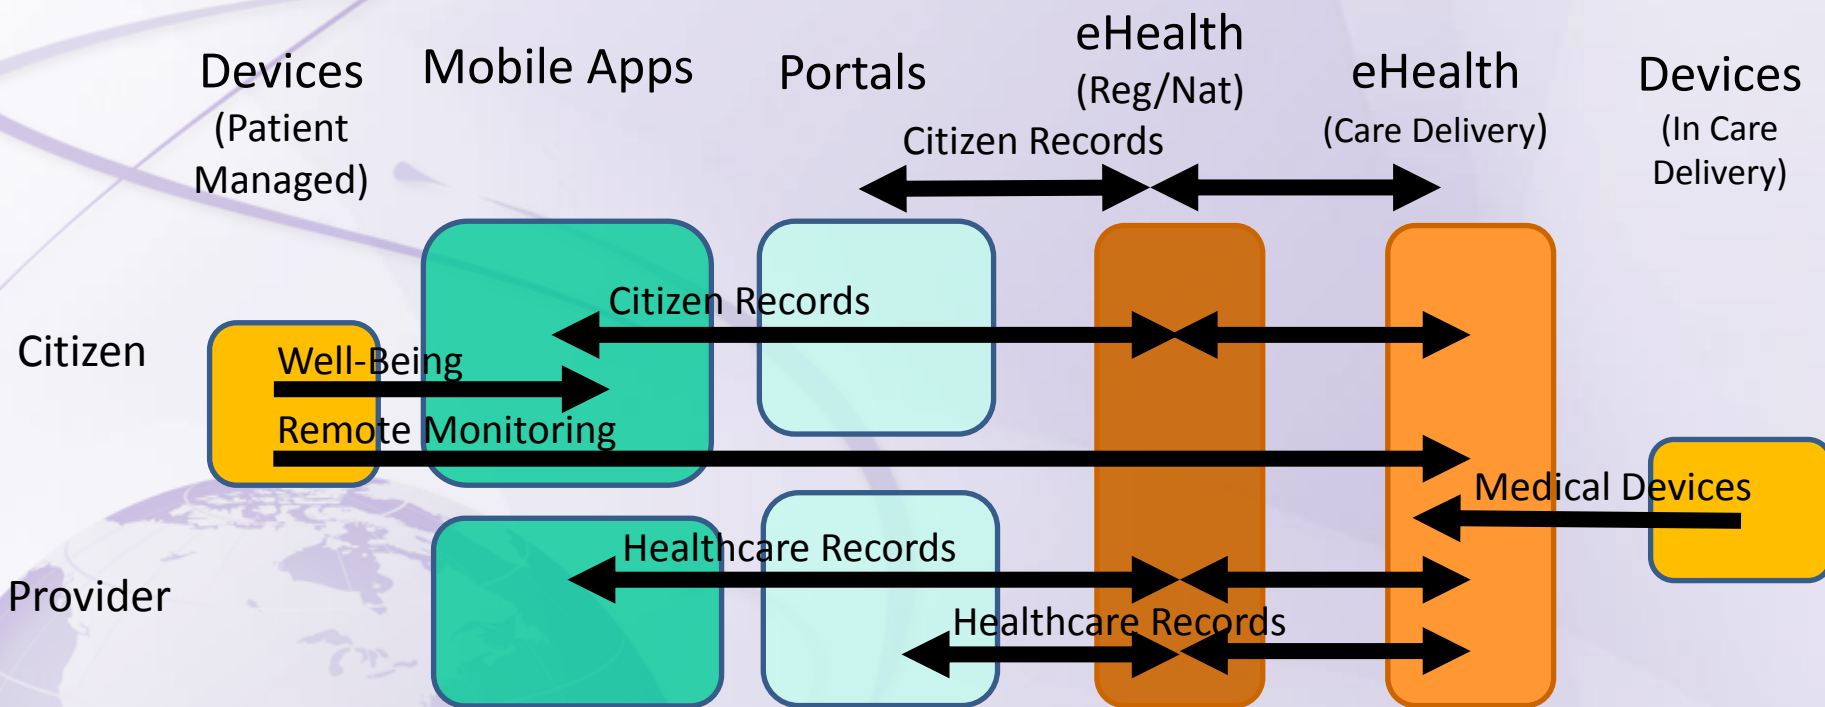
Devices (Patient Managed)

Mobile Apps

Portals

eHealth (Reg/Nat)

eHealth (Care Delivery)

Devices (In Care Delivery)

Citizen Records

Citizen

Citizen Records

Well-Being

Remote Monitoring

Medical Devices

Provider

Healthcare Records

Healthcare Records